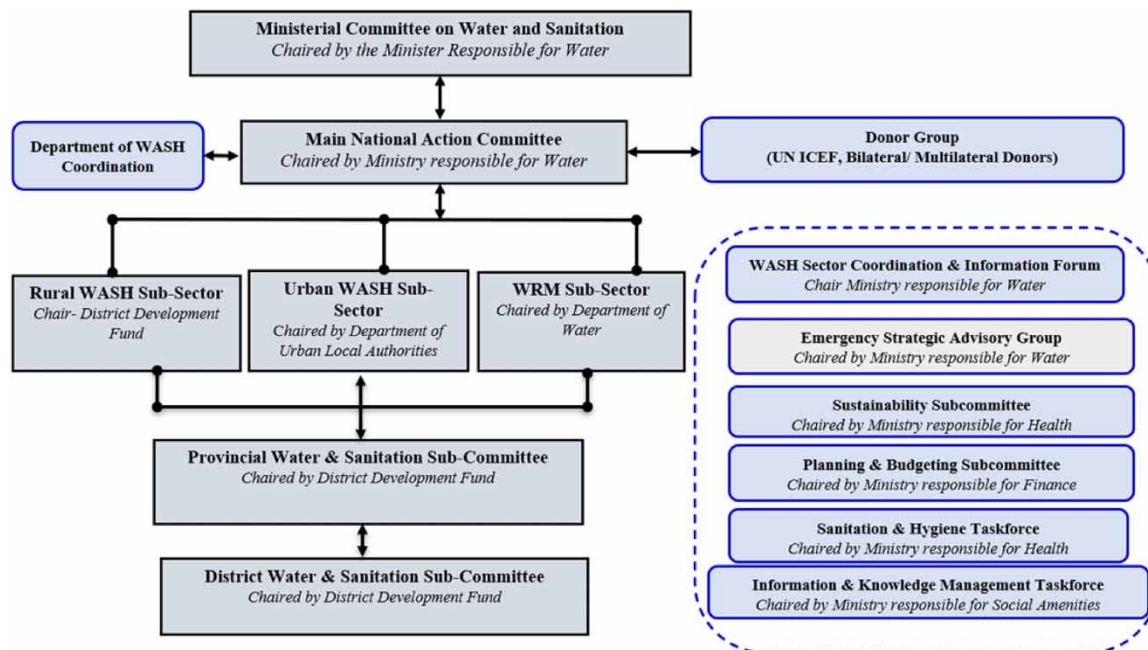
Ministerial Committee on Water and Sanitation
*Chaired by the Minister Responsible for Water*

Department of WASH Coordination

Main National Action Committee
*Chaired by Ministry responsible for Water*

Donor Group
(UN ICEF, Bilateral/ Multilateral Donors)

Rural WASH Sub-Sector
*Chair- District Development Fund*

Urban WASH Sub-Sector
*Chaired by Department of Urban Local Authorities*

WRM Sub-Sector
*Chaired by Department of Water*

Provincial Water & Sanitation Sub-Committee
*Chaired by District Development Fund*

District Water & Sanitation Sub-Committee
*Chaired by District Development Fund*

WASH Sector Coordination & Information Forum
*Chair Ministry responsible for Water*

Emergency Strategic Advisory Group
*Chaired by Ministry responsible for Water*

Sustainability Subcommittee
*Chaired by Ministry responsible for Health*

Planning & Budgeting Subcommittee
*Chaired by Ministry responsible for Finance*

Sanitation & Hygiene Taskforce
*Chaired by Ministry responsible for Health*

Information & Knowledge Management Taskforce
*Chaired by Ministry responsible for Social Amenities*